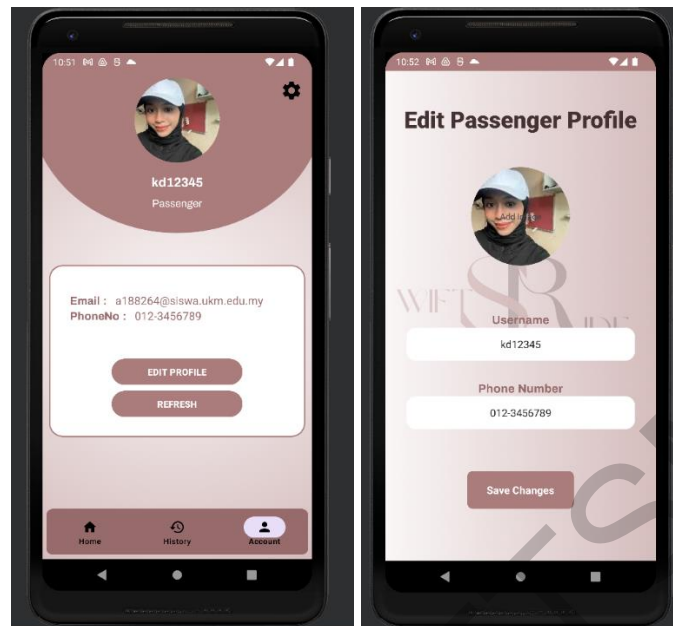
10:51

kd12345

Passenger

Email : a188264@siswa.ukm.edu.my
PhoneNo : 012-3456789

EDIT PROFILE

REFRESH

Home History Account

10:52

Edit Passenger Profile

Add Image

WIFT SR IDE

Username

kd12345

Phone Number

012-3456789

Save Changes